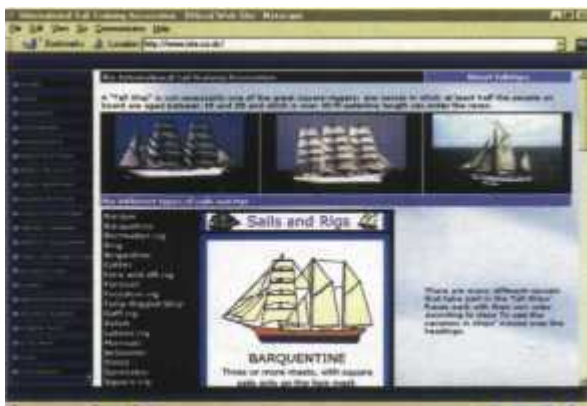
International Sail Training Association - Official Web Site - Netscape
File Edit View Go Communicator Help
Bookmarks Location: http://www.ista.co.uk/

The International Sail Training Association
About Sailings

A "Tall Ship" is not necessarily one of the great square riggers. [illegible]

The different types of sails and rigs

Sails and Rigs

Barque
Barquentine
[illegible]
Brig
Brigantine
Cutter
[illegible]
Fore and aft rig
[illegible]
Full Rigged Ship
Gaff rig
Ketch
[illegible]
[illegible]
Schooner
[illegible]
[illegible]
Square rig

BARQUENTINE
Three or more masts, with square sails only on the fore mast.

There are many different vessels that take part in the Tall Ships' Races each with their own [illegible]